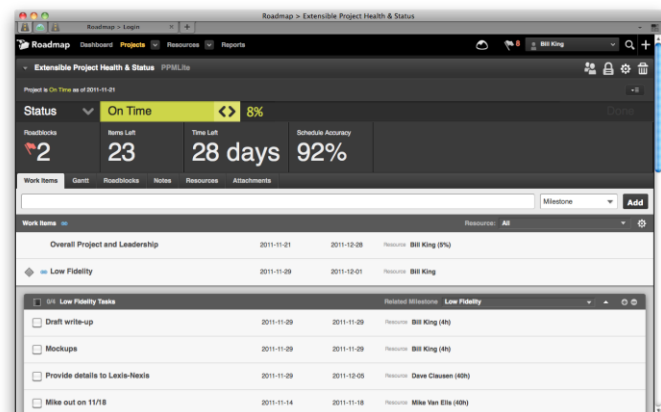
Roadmap > Extensible Project Health & Status

Roadmap > Login

Roadmap Dashboard Projects Resources Reports

8 Bill King

Extensible Project Health & Status PPMLite

Project is On Time as of 2011-11-21

Status On Time 8%

Done

| Roadblocks | Items Left | Time Left | Schedule Accuracy |
|---|---|---|---|
| 2 | 23 | 28 days | 92% |

Work Items Gantt Roadblocks Notes Resources Attachments

Milestone Add

Work Items Resource: All

| | | | |
|---|---|---|---|
| Overall Project and Leadership | 2011-11-21 | 2011-12-28 | Resource Bill King (5%) |
| Low Fidelity | 2011-11-29 | 2011-12-01 | Resource Bill King |

0/4 Low Fidelity Tasks Related Milestone Low Fidelity

| | | | |
|---|---|---|---|
| Draft write-up | 2011-11-29 | 2011-11-29 | Resource Bill King (4h) |
| Mockups | 2011-11-29 | 2011-11-29 | Resource Bill King (4h) |
| Provide details to Lexis-Nexis | 2011-11-29 | 2011-12-05 | Resource Dave Clausen (40h) |
| Mike out on 11/18 | 2011-11-14 | 2011-11-18 | Resource Mike Van Elis (40h) |